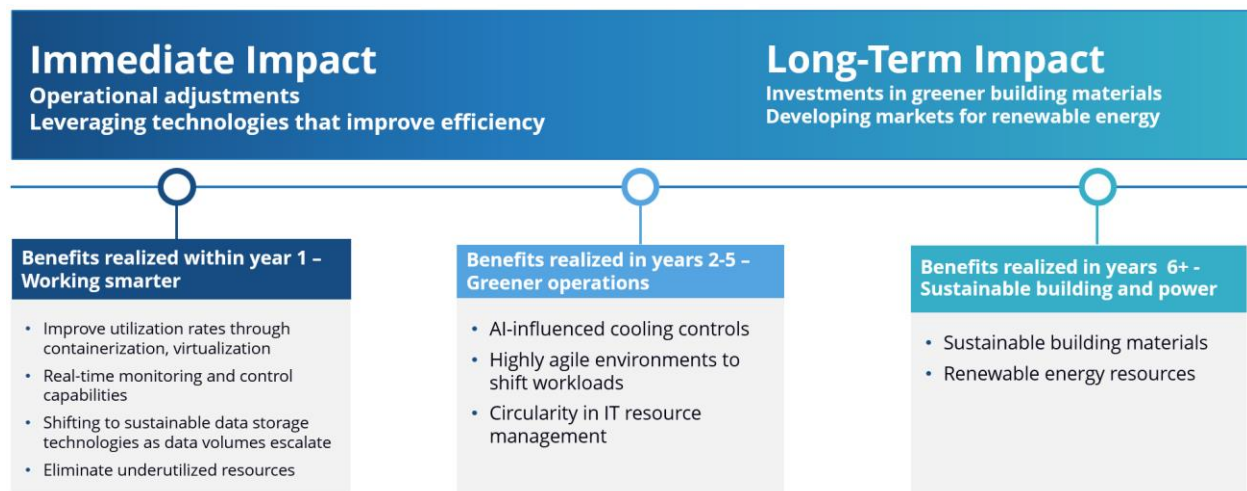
Immediate Impact
Operational adjustments
Leveraging technologies that improve efficiency

Long-Term Impact
Investments in greener building materials
Developing markets for renewable energy

Benefits realized within year 1 – Working smarter

- Improve utilization rates through containerization, virtualization
- Real-time monitoring and control capabilities
- Shifting to sustainable data storage technologies as data volumes escalate
- Eliminate underutilized resources

Benefits realized in years 2-5 – Greener operations

- AI-influenced cooling controls
- Highly agile environments to shift workloads
- Circularity in IT resource management

Benefits realized in years 6+ - Sustainable building and power

- Sustainable building materials
- Renewable energy resources